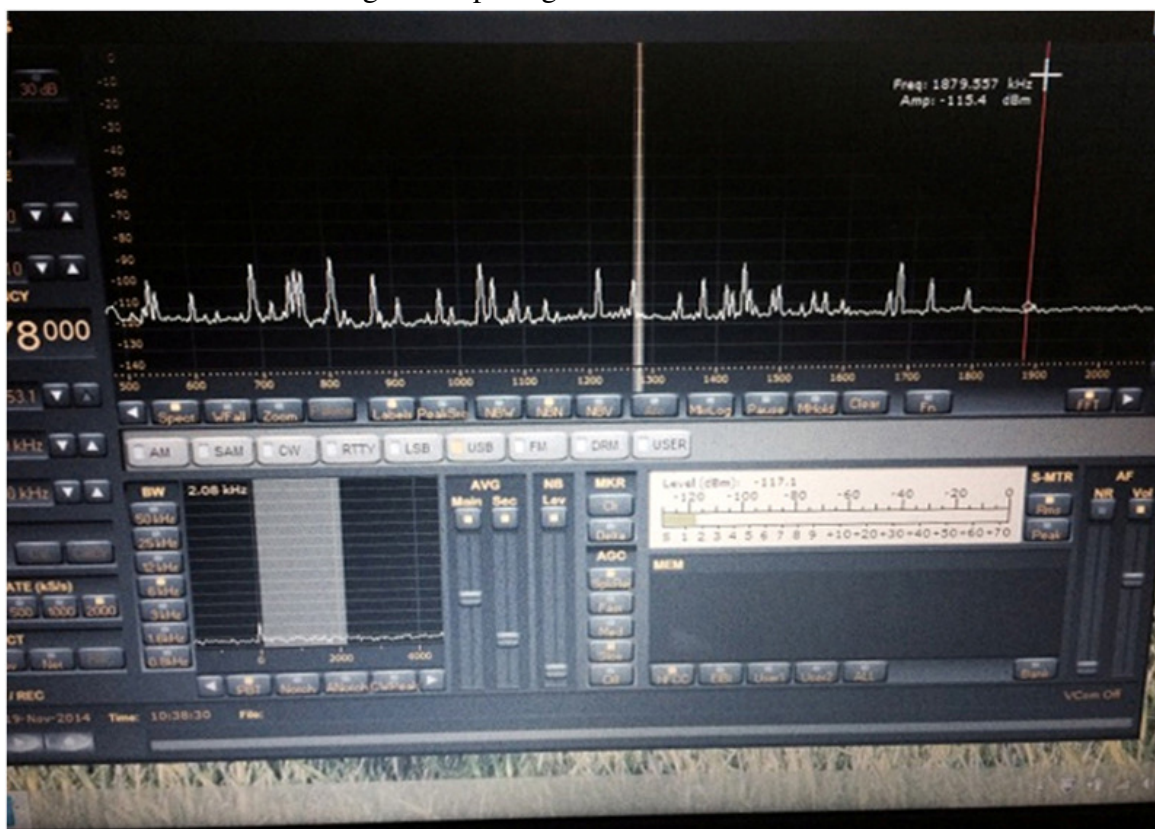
30 dB

0
-10
-20
-30
-40
-50
-60
-70
-80
-90
-100
-110
-120
-130
-140

Freq: 1879.557 kHz
Amp: -115.4 dBm

CY
78000

500 600 700 800 900 1000 1100 1200 1300 1400 1500 1600 1700 1800 1900 2000

Spect WFall Zoom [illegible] Labels PeakSel NBW NBN NBV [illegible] MinLog Pause MHold Clear Fn FFT

53.1
kHz
kHz

AM SAM CW RTTY LSB USB FM DRM USER

BW 2.08 kHz
50kHz
25kHz
12kHz
6kHz
3kHz
1.6kHz
0.8kHz

0 2000 4000

PBT Notch ANotch OvrPeak

AVG
Main Sec

NB
Lev

MKR
On
Delta

AGC
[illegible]
Fast
Med
Slow
Off

Level (dBm): -117.1
-120 -100 -80 -60 -40 -20 0
S 1 2 3 4 5 6 7 8 9 +10+20+30+40+50+60+70

S-MTR
Rms
Peak

AF
NR Vol

MEM

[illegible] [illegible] User1 User2 ALL Bank

ATE (kS/s)
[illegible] 1000 2000

CT
Nei

/REC
19-Nov-2014 Time: 10:38:30 File:

VCom Off